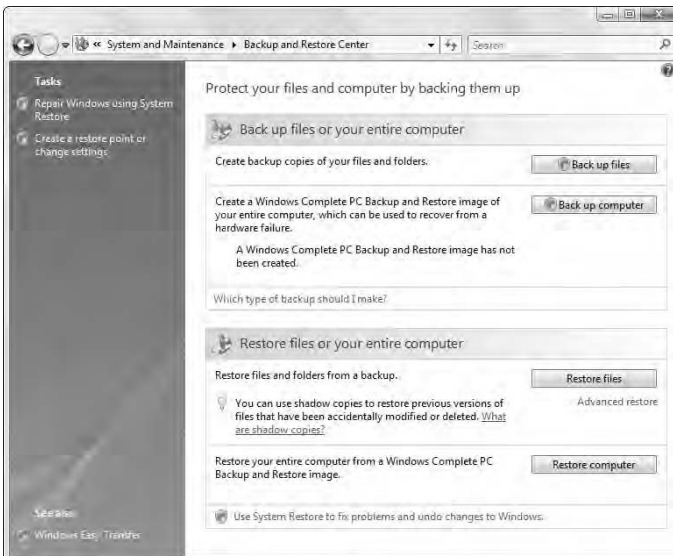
« System and Maintenance ▸ Backup and Restore Center

Search

Tasks

Repair Windows using System Restore

Create a restore point or change settings

Protect your files and computer by backing them up

Back up files or your entire computer

Create backup copies of your files and folders.

Back up files

Create a Windows Complete PC Backup and Restore image of your entire computer, which can be used to recover from a hardware failure.

Back up computer

A Windows Complete PC Backup and Restore image has not been created.

Which type of backup should I make?

Restore files or your entire computer

Restore files and folders from a backup.

Restore files

You can use shadow copies to restore previous versions of files that have been accidentally modified or deleted. What are shadow copies?

Advanced restore

Restore your entire computer from a Windows Complete PC Backup and Restore image.

Restore computer

Use System Restore to fix problems and undo changes to Windows.

See also

Windows Easy Transfer